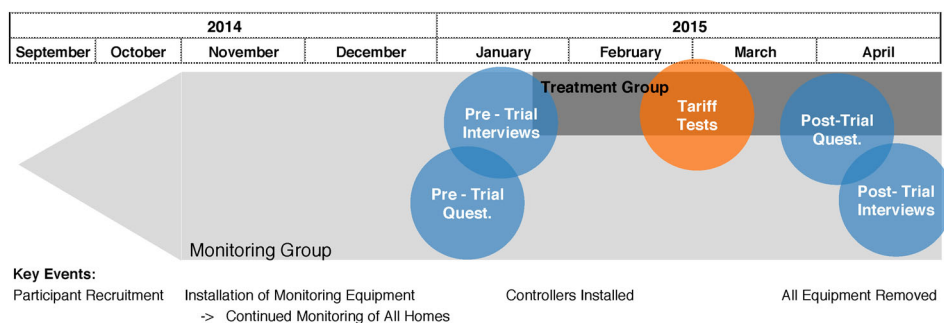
| 2014 | | | | 2015 | | | |
|---|---|---|---|---|---|---|---|
| September | October | November | December | January | February | March | April |

Treatment Group

Pre - Trial Interviews

Tariff Tests

Post-Trial Quest.

Pre - Trial Quest.

Post- Trial Interviews

Monitoring Group

Key Events:

Participant Recruitment

Installation of Monitoring Equipment

-> Continued Monitoring of All Homes

Controllers Installed

All Equipment Removed